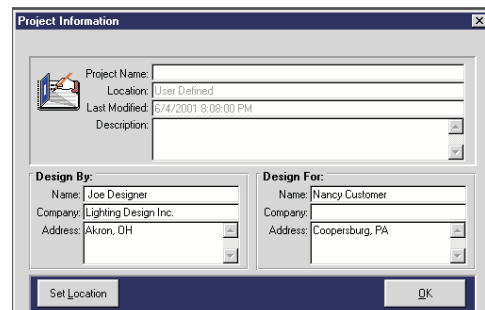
Project Information

Project Name:
Location: User Defined
Last Modified: 6/4/2001 8:08:00 PM
Description:

Design By:
Name: Joe Designer
Company: Lighting Design Inc.
Address: Akron, OH

Design For:
Name: Nancy Customer
Company:
Address: Coopersburg, PA

Set Location

OK